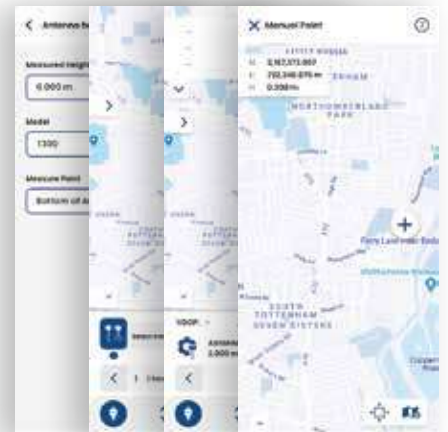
< Antenna S

Measured Height
6.000 m

Model
1300

Measure Point
Bottom of A

>

>

V

VDOP

< 1

<

X Manual Point

N 2,167,173.867
E 732,346.875 m
H 0.356 m

NORTHUMBERLAND PARK

SOUTH TOTTENHAM SEVEN SISTERS

+

Ferry Lane

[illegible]